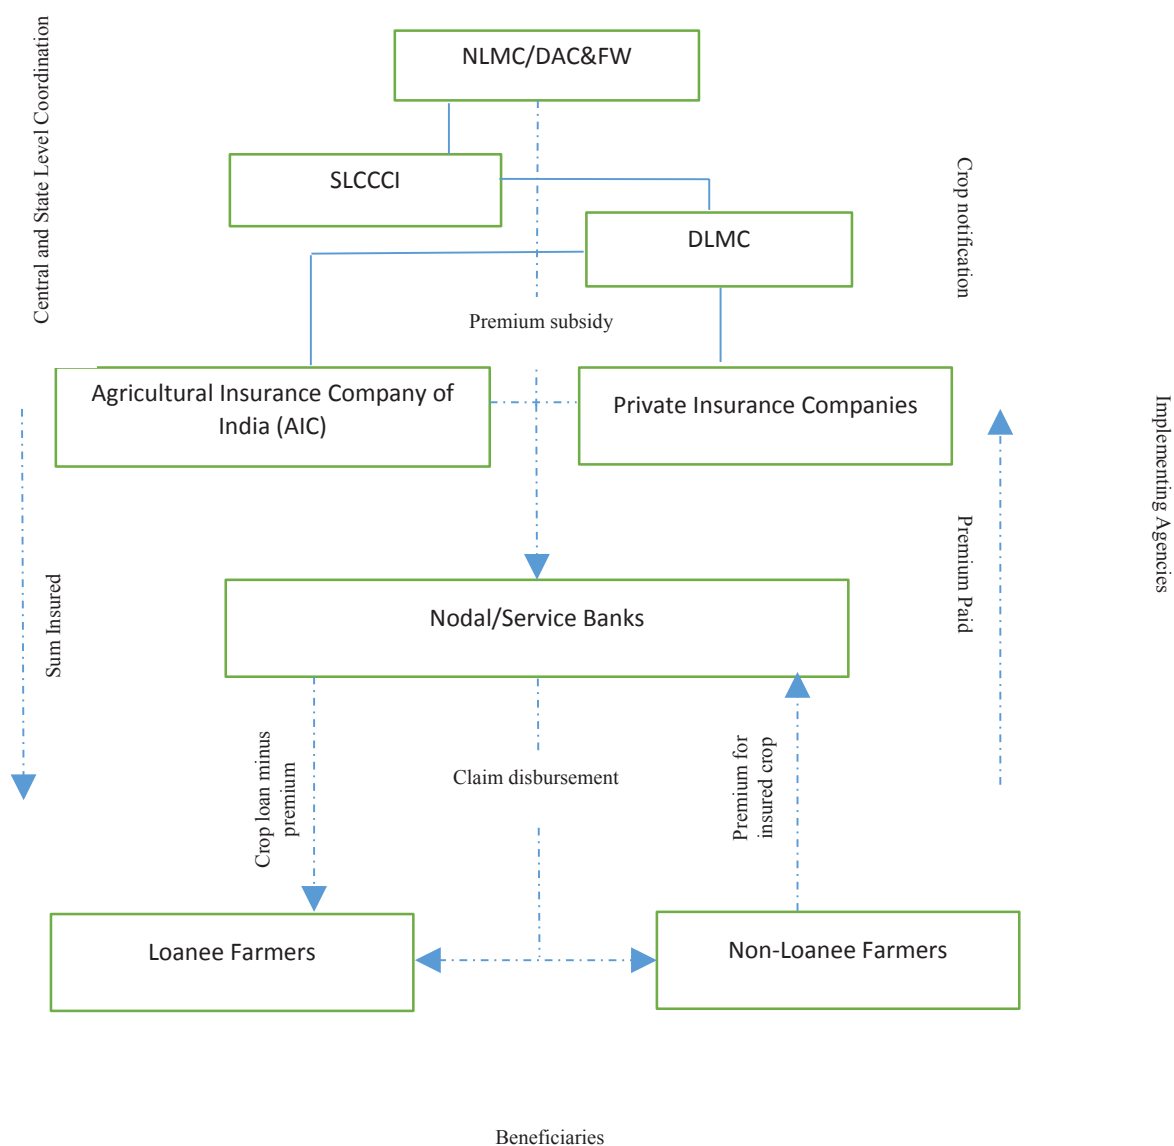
Central and State Level Coordination

NLMC/DAC&FW

SLCCCI

DLMC

Crop notification

Premium subsidy

Agricultural Insurance Company of India (AIC)

Private Insurance Companies

Implementing Agencies

Sum Insured

Premium Paid

Nodal/Service Banks

Crop loan minus premium

Claim disbursement

Premium for insured crop

Loanee Farmers

Non-Loanee Farmers

Beneficiaries